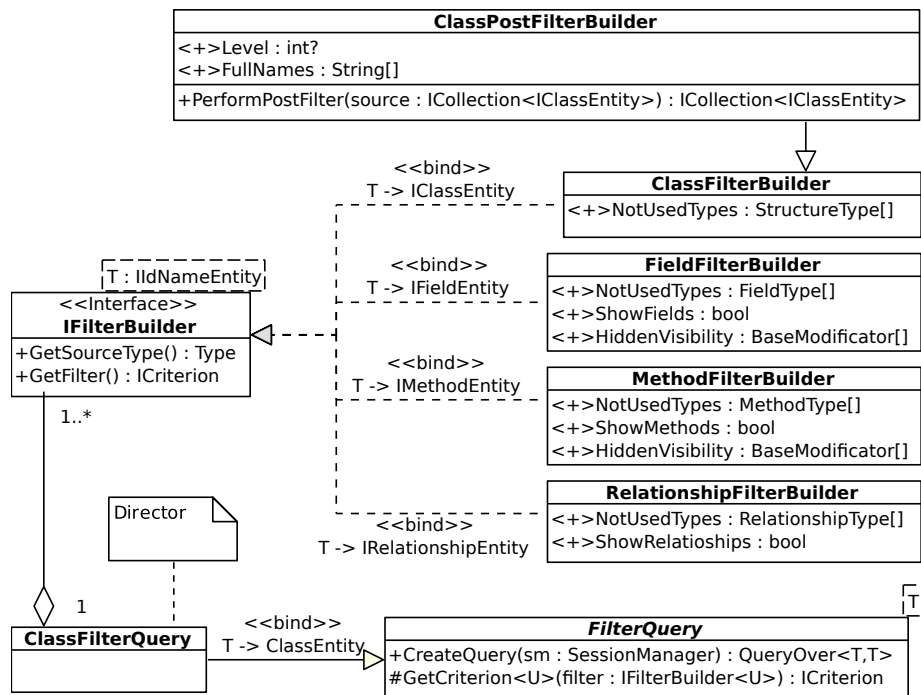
ClassPostFilterBuilder
<+>Level : int?
<+>FullNames : String[]
+PerformPostFilter(source : ICollection<IClassEntity>) : ICollection<IClassEntity>

<<bind>>
T -> IClassEntity

ClassFilterBuilder
<+>NotUsedTypes : StructureType[]

T : IIdNameEntity
<<Interface>>
IFilterBuilder
+GetSourceType() : Type
+GetFilter() : ICriterion

<<bind>>
T -> IFieldEntity

FieldFilterBuilder
<+>NotUsedTypes : FieldType[]
<+>ShowFields : bool
<+>HiddenVisibility : BaseModificator[]

<<bind>>
T -> IMethodEntity

MethodFilterBuilder
<+>NotUsedTypes : MethodType[]
<+>ShowMethods : bool
<+>HiddenVisibility : BaseModificator[]

1..*

<<bind>>
T -> IRelationshipEntity

RelationshipFilterBuilder
<+>NotUsedTypes : RelationshipType[]
<+>ShowRelatioships : bool

Director

1

ClassFilterQuery

<<bind>>
T -> ClassEntity

FilterQuery
+CreateQuery(sm : SessionManager) : QueryOver<T,T>
#GetCriterion<U>(filter : IFilterBuilder<U>) : ICriterion

T